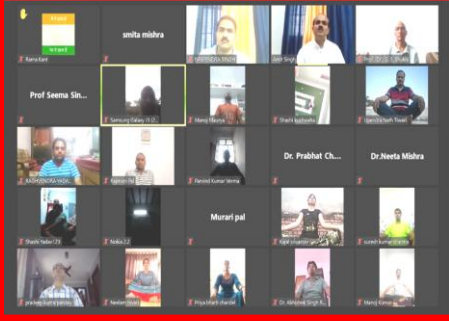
Rama Kant

smita mishra

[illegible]

Jeet Singh

Prof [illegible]

Prof Seema Sin...

Samsung Galaxy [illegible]

Manoj Maurya

Shashi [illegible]

Upendra Nath Tiwari

RAJENDRA YADA...

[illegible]

Pavind Kumar Verma

Dr. Prabhat Ch...

Dr.Neeta Mishra

Shashi Yadav 123

Nokia 2.2

Murari pal

Kapil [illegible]

suresh kumar sharma

pradeep kumar pandey

Neelam Singh

Priya bharti chandel

Dr. Abhishek Singh K...

Manoj Kumar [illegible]